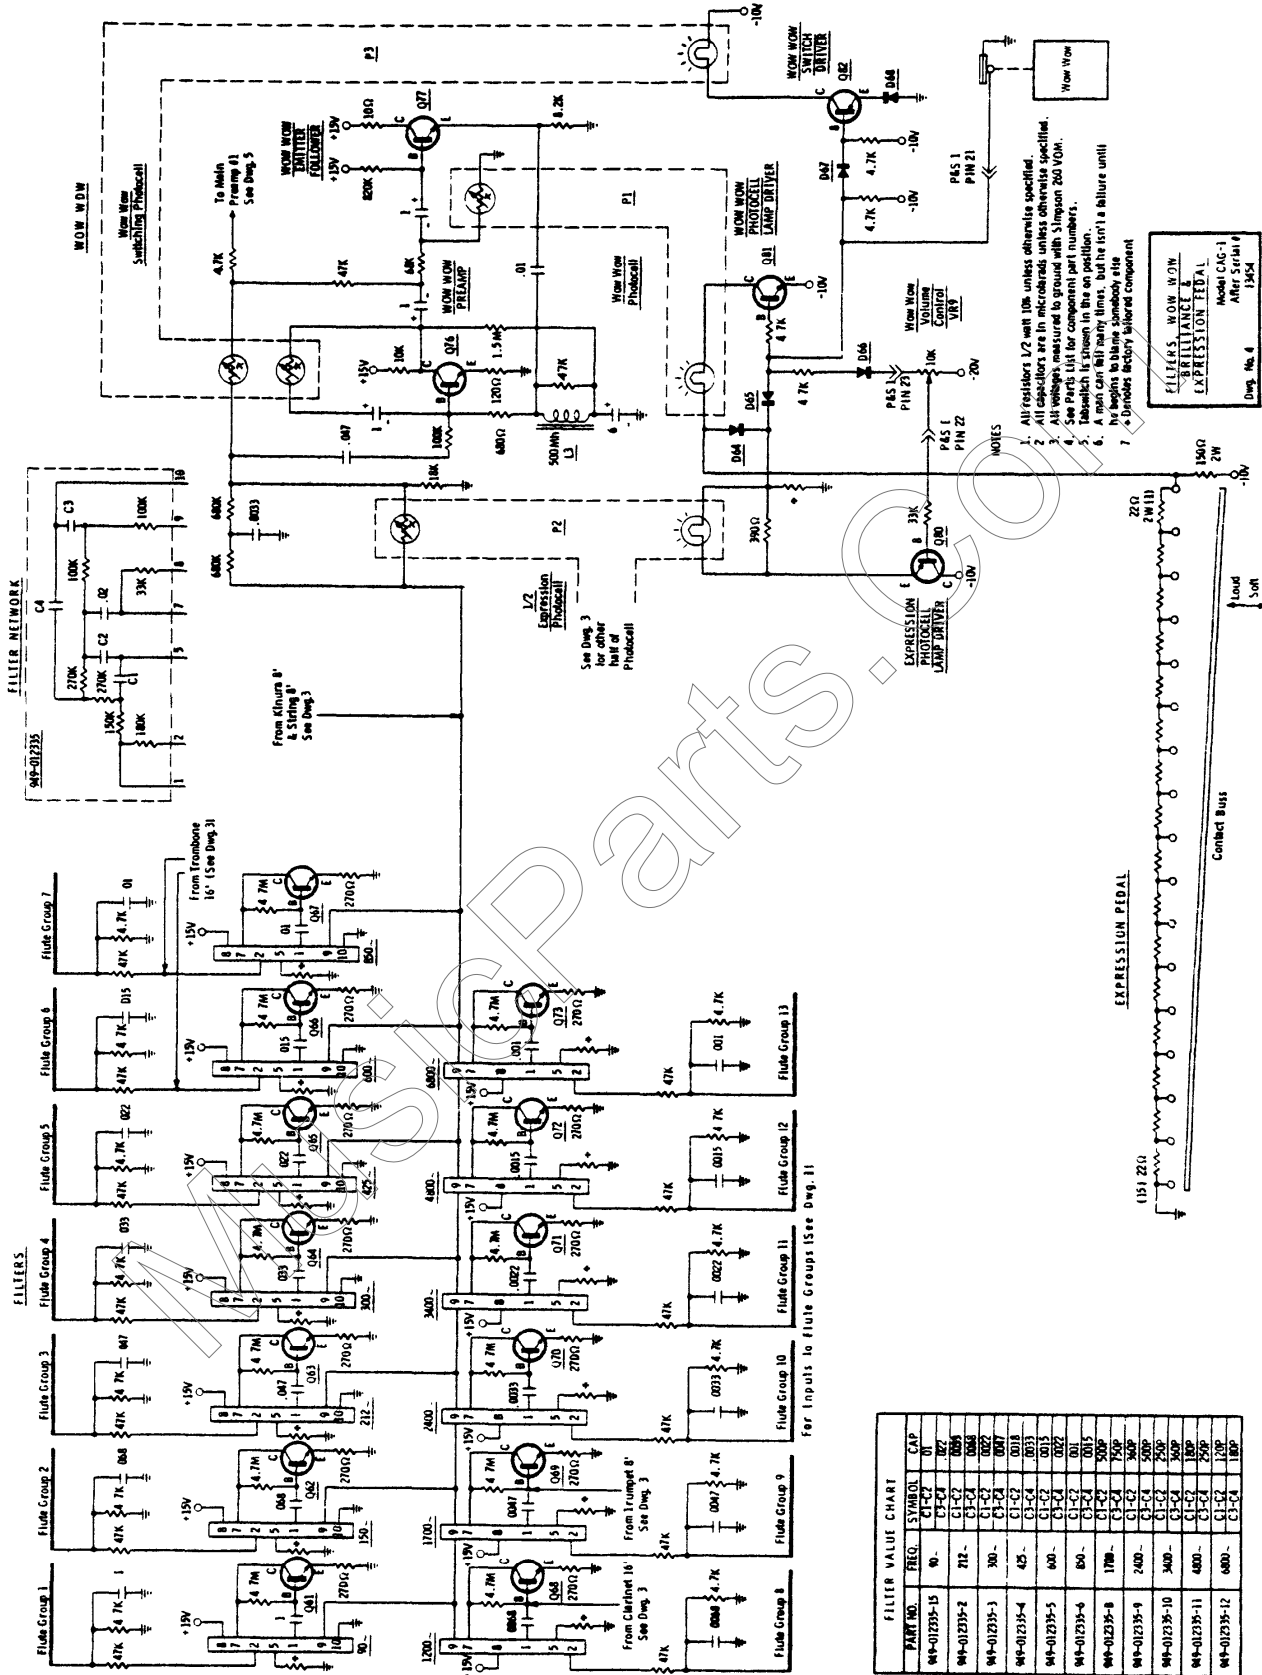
WOW WOW

Wow Wow Switching Photocell

P3

-10V

WOW WOW SWITCH DRIVER

Q82

D68

Wow Wow

To Main Preamp #1 See Dwg. 5

4.7K

47K

WOW WOW EMITTER FOLLOWER

Q77

10Ω

+15V

820K

8.2K

-10V

4.7K

D67

WOW WOW PREAMP

68K

Q76

10K

1.5M

120Ω

47K

680Ω

100K

.047

500 Mh L3

P1

Wow Wow Photocell

.01

WOW WOW PHOTOCELL LAMP DRIVER

Q81

4.7K

-10V

P&S 1 PIN 21

D66

D65

D64

Wow Wow Volume Control VR9

10K

-20V

P&S 1 PIN 23

P&S 1 PIN 22

NOTES

1. All resistors 1/2 watt 10% unless otherwise specified.
2. All capacitors are in microfarads unless otherwise specified.
3. All voltages measured to ground with Simpson 260 VOM.
4. See Parts List for component part numbers.
5. Tabswitch is shown in the on position.
6. A man can fail many times, but he isn't a failure until he begins to blame somebody else.
7. ♦ Denotes factory tailored component

FILTERS, WOW WOW BRILLIANCE & EXPRESSION PEDAL

Model CAG-1 After Serial # 13454

Dwg. No. 4

150Ω 2W

-10V

FILTER NETWORK

949-012335

C4

C3

100K

.02

33K

C2

270K

270K

C1

150K

180K

680K

.0033

680K

18K

P2

1/2 Expression Photocell

See Dwg. 3 for other half of Photocell

390Ω

33K

Q80

EXPRESSION PHOTOCELL LAMP DRIVER

22Ω 2W (1)

Loud

Soft

From Klnura 8' & String 8' See Dwg. 3

Contact Buss

EXPRESSION PEDAL

(15) 22Ω

FILTERS

Flute Group 1

Flute Group 2

Flute Group 3

Flute Group 4

Flute Group 5

Flute Group 6

Flute Group 7

From Trombone 16' (See Dwg. 3)

Q61

Q62

Q63

Q64

Q65

Q66

Q67

90~

150~

212~

300~

425~

600~

850~

1200~

1700~

2400~

3400~

4800~

6800~

Q68

Q69

Q70

Q71

Q72

Q73

From Clarinet 16' See Dwg. 3

From Trumpet 8' See Dwg. 3

Flute Group 8

Flute Group 9

Flute Group 10

Flute Group 11

Flute Group 12

Flute Group 13

For Inputs to Flute Groups (See Dwg. 11

+15V

4.7M

270Ω

47K

4.7K

FILTER VALUE CHART

| PART NO. | FREQ. | SYMBOL | CAP |
|---|---|---|---|
| 949-012335-15 | 90~ | C1-C2 | .01 |
| | | C3-C4 | .022 |
| 949-012335-2 | 212~ | C1-C2 | .0056 |
| | | C3-C4 | .0068 |
| 949-012335-3 | 300~ | C1-C2 | .0022 |
| | | C3-C4 | .0047 |
| 949-012335-4 | 425~ | C1-C2 | .0018 |
| | | C3-C4 | .0033 |
| 949-012335-5 | 600~ | C1-C2 | .0015 |
| | | C3-C4 | .0022 |
| 949-012335-6 | 850~ | C1-C2 | .001 |
| | | C3-C4 | .0015 |
| 949-012335-8 | 1700~ | C1-C2 | 500P |
| | | C3-C4 | 750P |
| 949-012335-9 | 2400~ | C1-C2 | 360P |
| | | C3-C4 | 500P |
| 949-012335-10 | 3400~ | C1-C2 | 250P |
| | | C3-C4 | 360P |
| 949-012335-11 | 4800~ | C1-C2 | 180P |
| | | C3-C4 | 250P |
| 949-012335-12 | 6800~ | C1-C2 | 120P |
| | | C3-C4 | 180P |

MusicParts.Com